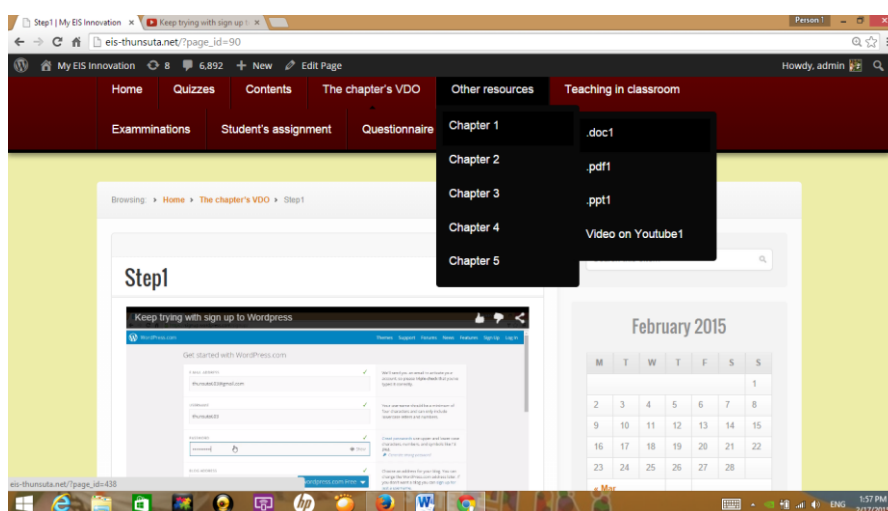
Step1 | My EIS Innovation ×
Keep trying with sign up t ×
Person 1
eis-thunsuta.net/?page_id=90
My EIS Innovation 8 6,892 + New Edit Page
Howdy, admin
Home
Quizzes
Contents
The chapter's VDO
Other resources
Teaching in classroom
Examminations
Student's assignment
Questionnaire
Chapter 1
Chapter 2
Chapter 3
Chapter 4
Chapter 5
.doc1
.pdf1
.ppt1
Video on Youtube1
Browsing: ▸ Home ▸ The chapter's VDO ▸ Step1
Step1
Keep trying with sign up to Wordpress
Get started with WordPress.com
February 2015
| M | T | W | T | F | S | S |
|---|---|---|---|---|---|---|
| | | | | | | 1 |
| 2 | 3 | 4 | 5 | 6 | 7 | 8 |
| 9 | 10 | 11 | 12 | 13 | 14 | 15 |
| 16 | 17 | 18 | 19 | 20 | 21 | 22 |
| 23 | 24 | 25 | 26 | 27 | 28 | |
« Mar
eis-thunsuta.net/?page_id=438
ENG
1:57 PM